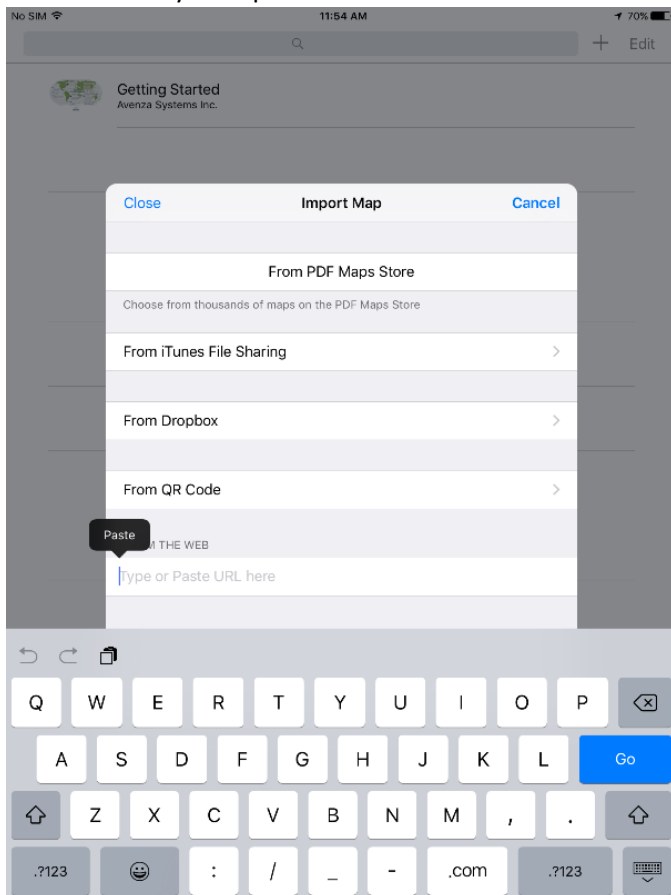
No SIM
11:54 AM
70%
+ Edit

Getting Started
Avenza Systems Inc.

Close
Import Map
Cancel

From PDF Maps Store

Choose from thousands of maps on the PDF Maps Store

From iTunes File Sharing

From Dropbox

From QR Code

Paste
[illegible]M THE WEB

Type or Paste URL here

Q W E R T Y U I O P
A S D F G H J K L Go
Z X C V B N M , .
.?123 : / _ - .com .?123